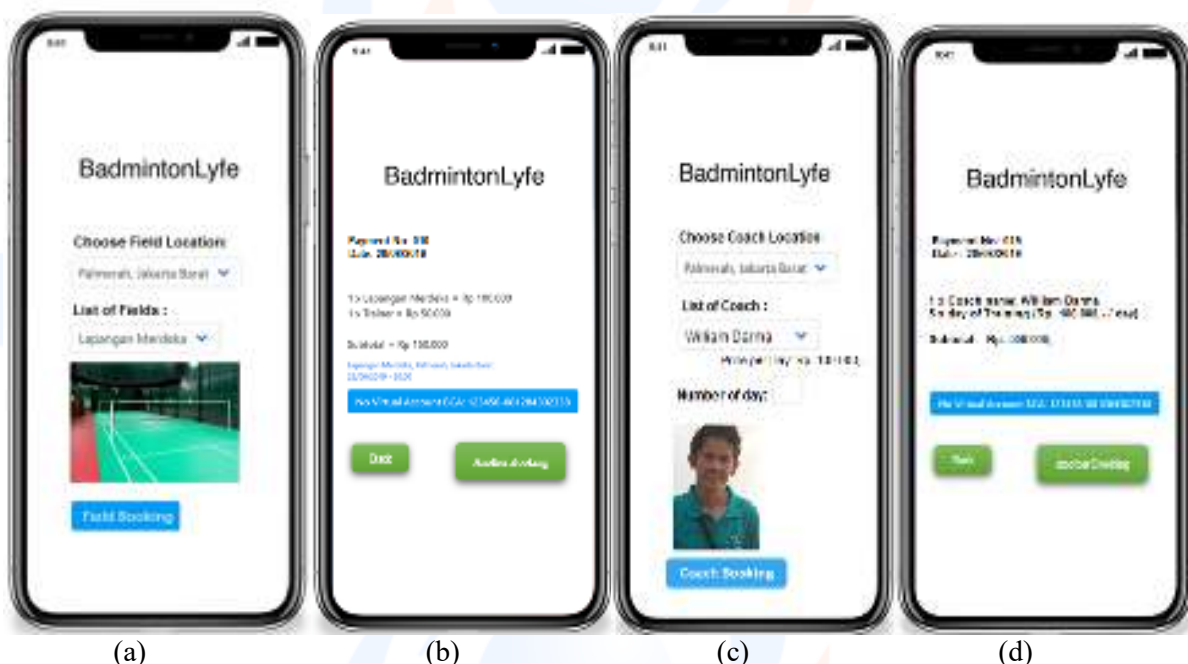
9:41

BadmintonLyfe

Choose Field Location:

Palmerah, Jakarta Barat

List of Fields :

Lapangan Merdeka

Field Booking

(a)

9:41

BadmintonLyfe

Payment No: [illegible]
Date: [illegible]

1 x Lapangan Merdeka = Rp 100.000
1 x Trainer = Rp 50.000

Subtotal = Rp 150.000

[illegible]

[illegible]

Back

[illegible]

(b)

9:41

BadmintonLyfe

Choose Coach Location

Palmerah, Jakarta Barat

List of Coach :

William Darma

Price per day : Rp. 100.000

Number of day:

Coach Booking

(c)

9:41

BadmintonLyfe

Payment No: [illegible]
Date: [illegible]

1 x Coach name: William Darma
5 x day of Training (Rp. 100.000,- / day)

Subtotal : Rp. 500.000,

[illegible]

Back

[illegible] Booking

(d)